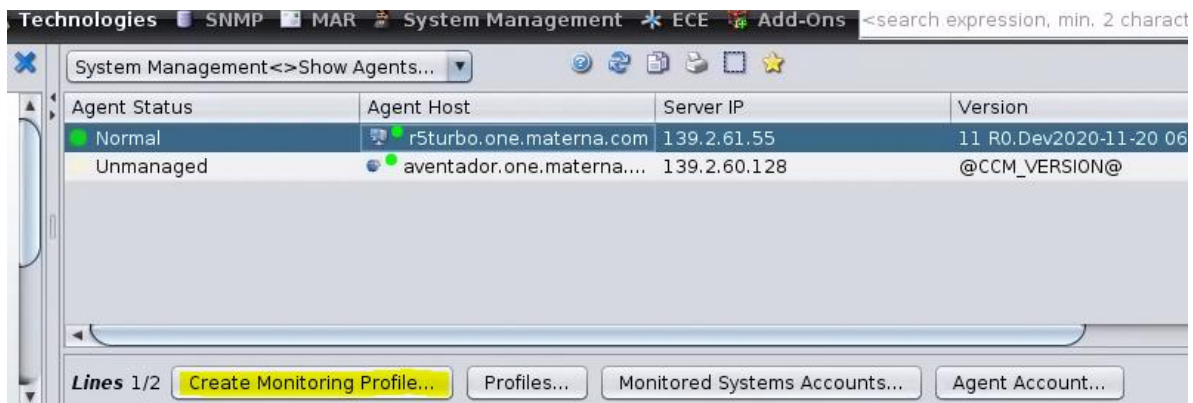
Technologies SNMP MAR System Management ECE Add-Ons <search expression, min. 2 charact

System Management<>Show Agents...

| Agent Status | Agent Host | Server IP | Version |
|---|---|---|---|
| Normal | r5turbo.one.materna.com | 139.2.61.55 | 11 R0.Dev2020-11-20 06 |
| Unmanaged | aventador.one.materna.... | 139.2.60.128 | @CCM_VERSION@ |

Lines 1/2 Create Monitoring Profile... Profiles... Monitored Systems Accounts... Agent Account...